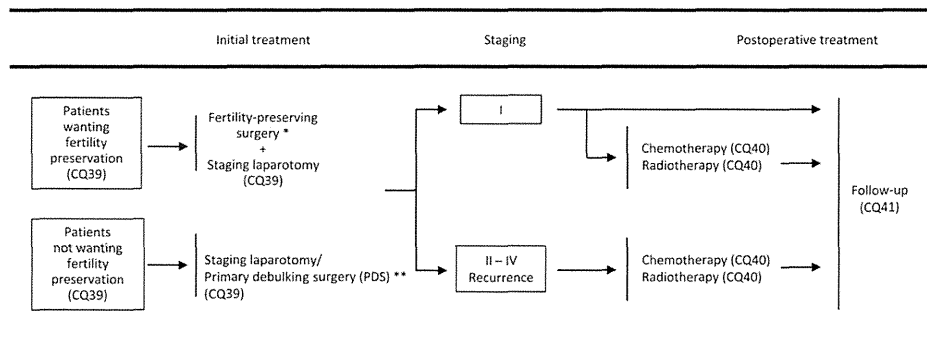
Initial treatment

Staging

Postoperative treatment

Patients wanting fertility preservation (CQ39)

Fertility-preserving surgery * + Staging laparotomy (CQ39)

Patients not wanting fertility preservation (CQ39)

Staging laparotomy/ Primary debulking surgery (PDS) ** (CQ39)

I

II – IV Recurrence

Chemotherapy (CQ40) Radiotherapy (CQ40)

Chemotherapy (CQ40) Radiotherapy (CQ40)

Follow-up (CQ41)